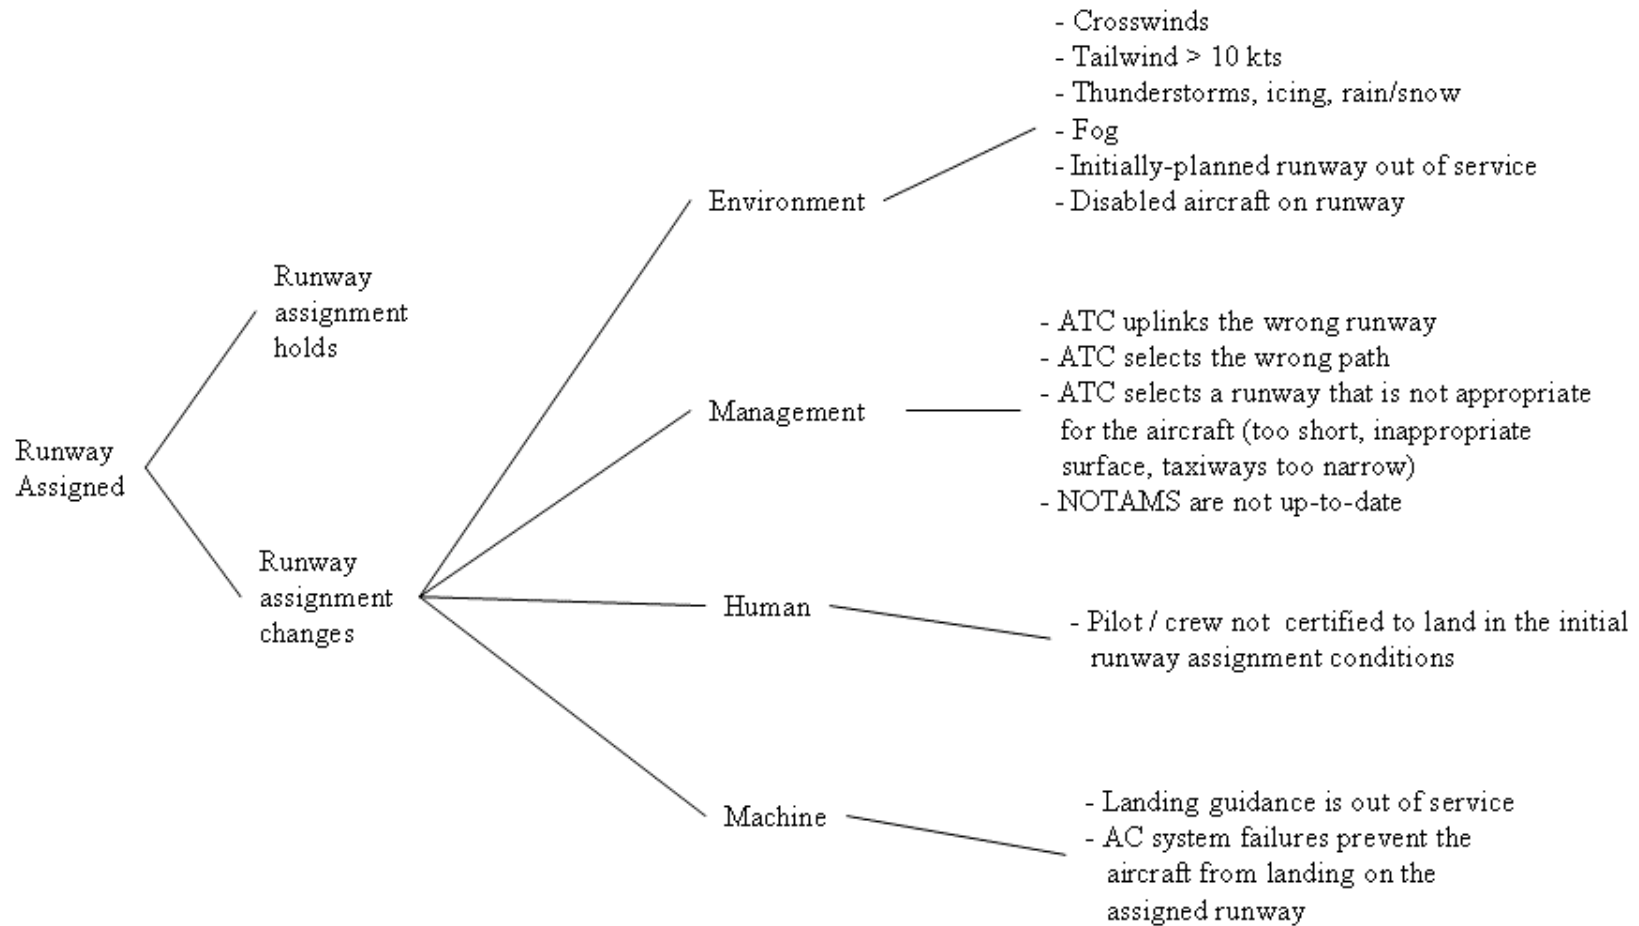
Runway Assigned

Runway assignment holds

Runway assignment changes

Environment

- Crosswinds
- Tailwind > 10 kts
- Thunderstorms, icing, rain/snow
- Fog
- Initially-planned runway out of service
- Disabled aircraft on runway

Management

- ATC uplinks the wrong runway
- ATC selects the wrong path
- ATC selects a runway that is not appropriate for the aircraft (too short, inappropriate surface, taxiways too narrow)
- NOTAMS are not up-to-date

Human

- Pilot / crew not certified to land in the initial runway assignment conditions

Machine

- Landing guidance is out of service
- AC system failures prevent the aircraft from landing on the assigned runway